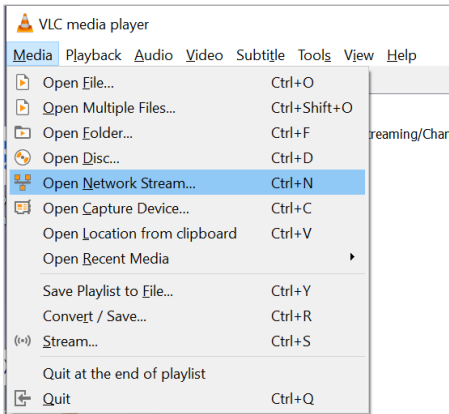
VLC media player

Media Playback Audio Video Subtitle Tools View Help

Open File... Ctrl+O
Open Multiple Files... Ctrl+Shift+O
Open Folder... Ctrl+F
Open Disc... Ctrl+D
Open Network Stream... Ctrl+N
Open Capture Device... Ctrl+C
Open Location from clipboard Ctrl+V
Open Recent Media

Save Playlist to File... Ctrl+Y
Convert / Save... Ctrl+R
Stream... Ctrl+S

Quit at the end of playlist
Quit Ctrl+Q

reaming/Char